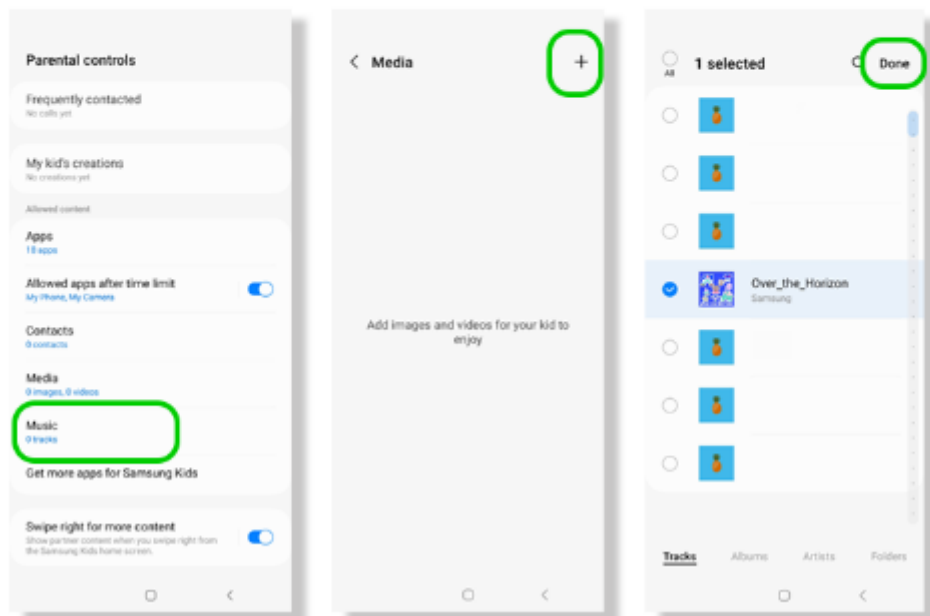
Parental controls

Frequently contacted
No calls yet

My kid's creations
No creations yet

Allowed content

Apps
18 apps

Allowed apps after time limit
My Phone, My Camera

Contacts
0 contacts

Media
0 images, 0 videos

Music
0 tracks

Get more apps for Samsung Kids

Swipe right for more content
Show partner content when you swipe right from the Samsung Kids home screen.

< Media +

Add images and videos for your kid to enjoy

All 1 selected Done

Over_the_Horizon
Samsung

Tracks Albums Artists Folders